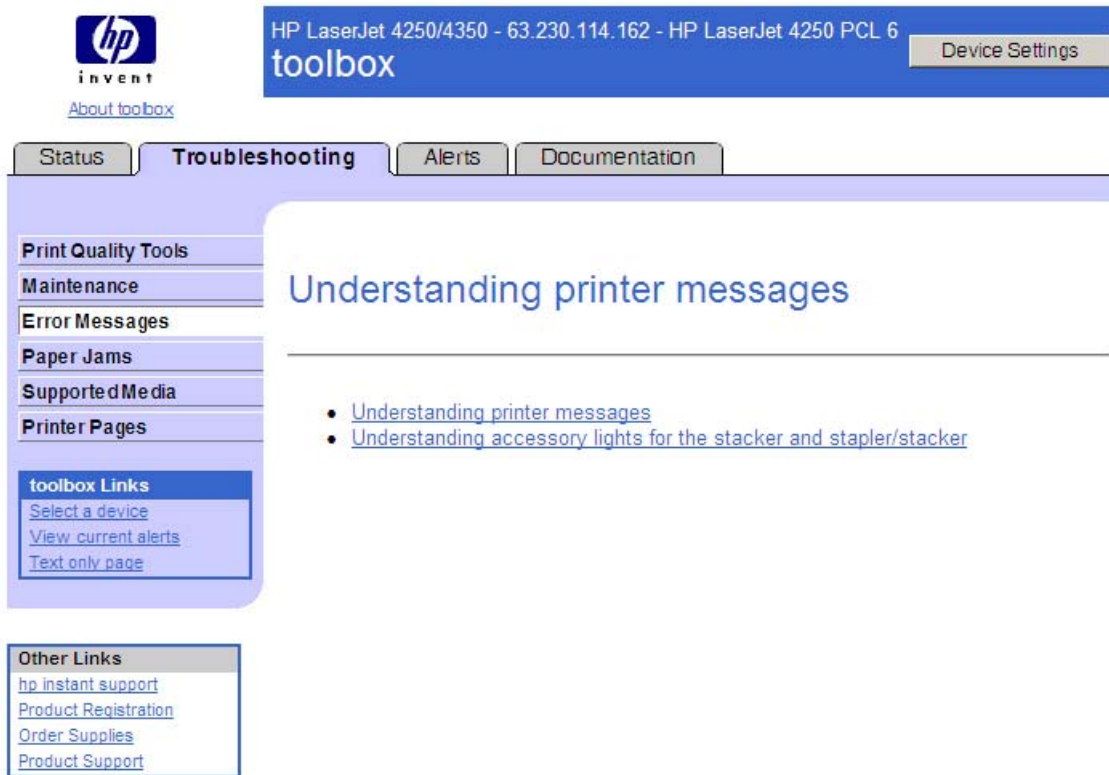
hp
invent

About toolbox

HP LaserJet 4250/4350 - 63.230.114.162 - HP LaserJet 4250 PCL 6
toolbox

Device Settings

Status | Troubleshooting | Alerts | Documentation

Print Quality Tools
Maintenance
Error Messages
Paper Jams
Supported Media
Printer Pages

toolbox Links
Select a device
View current alerts
Text only page

Other Links
hp instant support
Product Registration
Order Supplies
Product Support

Understanding printer messages

- Understanding printer messages
- Understanding accessory lights for the stacker and stapler/stacker